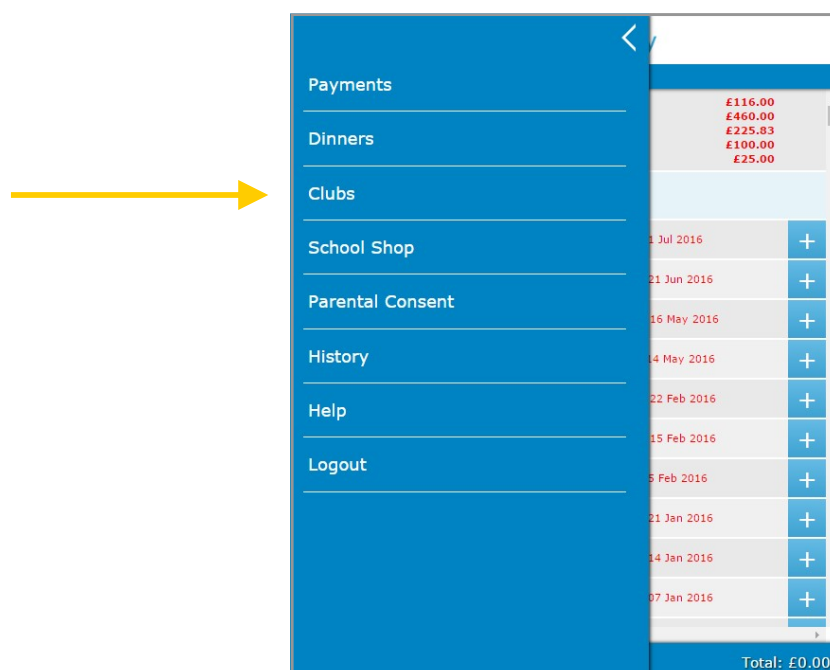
Payments

Dinners

Clubs

School Shop

Parental Consent

History

Help

Logout

£116.00
£460.00
£225.83
£100.00
£25.00

1 Jul 2016 +
21 Jun 2016 +
16 May 2016 +
14 May 2016 +
22 Feb 2016 +
15 Feb 2016 +
5 Feb 2016 +
21 Jan 2016 +
14 Jan 2016 +
07 Jan 2016 +

Total: £0.00